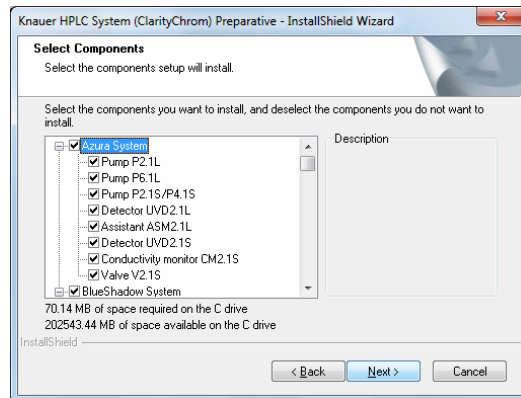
Knauer HPLC System (ClarityChrom) Preparative - InstallShield Wizard

Select Components
Select the components setup will install.

Select the components you want to install, and deselect the components you do not want to install.

Azura System
Pump P2.1L
Pump P6.1L
Pump P2.1S/P4.1S
Detector UVD2.1L
Assistant ASM2.1L
Detector UVD2.1S
Conductivity monitor CM2.1S
Valve V2.1S
BlueShadow System

Description

70.14 MB of space required on the C drive
202543.44 MB of space available on the C drive

InstallShield

< Back
Next >
Cancel